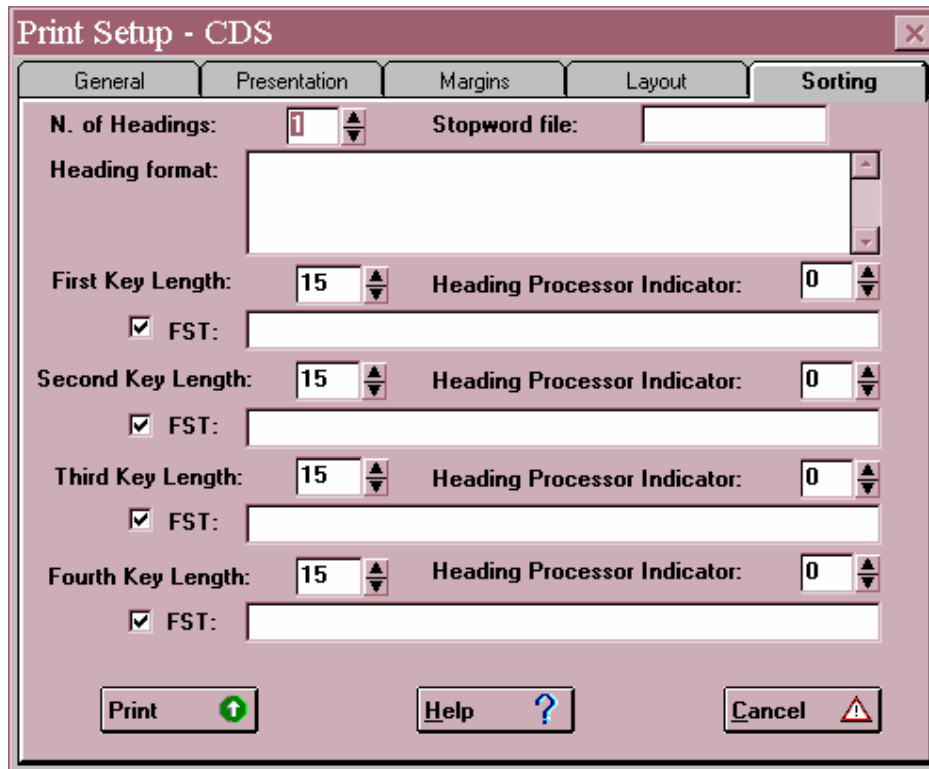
Print Setup - CDS

General | Presentation | Margins | Layout | Sorting

N. of Headings: 1

Stopword file:

Heading format:

First Key Length: 15

Heading Processor Indicator: 0

☑ FST:

Second Key Length: 15

Heading Processor Indicator: 0

☑ FST:

Third Key Length: 15

Heading Processor Indicator: 0

☑ FST:

Fourth Key Length: 15

Heading Processor Indicator: 0

☑ FST:

Print

Help ?

Cancel